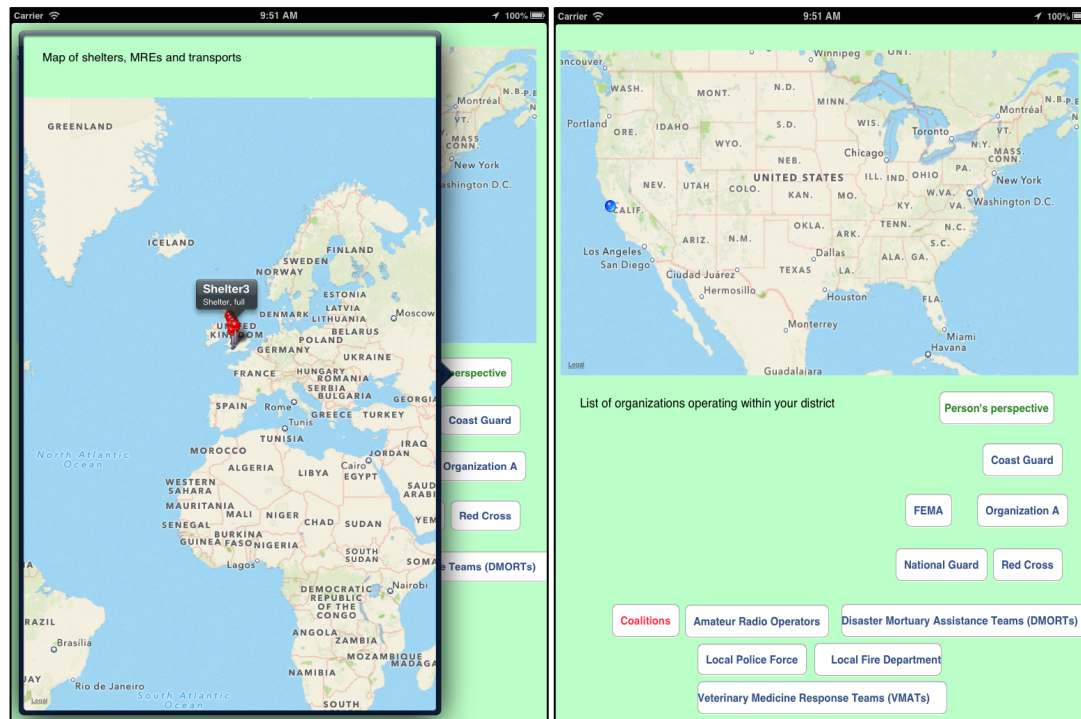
Carrier 9:51 AM 100%

Map of shelters, MREs and transports

GREENLAND
ICELAND
FINLAND
SWEDEN
NORWAY
ESTONIA
LATVIA
DENMARK LITHUANIA
UNITED KINGDOM
BELARUS
Moscow
POLAND
GERMANY
UKRAINE
FRANCE
HUNGARY
ROMANIA
SERBIA
BULGARIA
SPAIN
Rome
GREECE
TURKEY
GEORGIA
Tunis
TUNISIA
IRAQ
MOROCCO
JORDAN
North Atlantic Ocean
ALGERIA
LIBYA
Cairo
EGYPT
SAUD
WESTERN SAHARA
MAURITANIA
MALI
NIGER
CHAD
SUDAN
SENEGAL
BURKINA FASO
GUINEA
NIGERIA
SOUTH SUDAN
Lagos
DEMOCRATIC REPUBLIC OF THE CONGO
Nairobi
ANGOLA
ZAMBIA
Brasília
MOZAMBIQUE
MADAGA
Rio de Janeiro
South Atlantic Ocean
SOUTH
Legal

Shelter3
Shelter, full

Montréal
N.B.
MASS.
CONN.
New York
Washington D.C.
perspective
Coast Guard
Organization A
Red Cross
e Teams (DMORTs)

Carrier 9:51 AM 100%

Winnipeg
ONT.
ancouver
WASH.
MONT.
N.D.
MINN.
Montréal
N.B.
Portland
ORE.
IDAHO
S.D.
WIS.
Toronto
WYO.
MICH.
N.Y.
MASS.
Chicago
CONN.
NEB.
NEV.
UTAH
UNITED STATES
ILL.
IND.
OHIO
PA.
New York
COLO.
KAN.
MO.
W.VA.
CALIF.
KY.
VA.
Washington D.C.
OKLA.
TENN.
N.C.
Los Angeles
ARIZ.
N.M.
ARK.
S.C.
San Diego
Dallas
Ciudad Juárez
TEXAS
LA.
ALA.
GA.
Hermosillo
Houston
FLA.
Monterrey
Miami
Havana
Legal
Guadalajara

List of organizations operating within your district

Person's perspective
Coast Guard
FEMA
Organization A
National Guard
Red Cross
Coalitions
Amateur Radio Operators
Disaster Mortuary Assistance Teams (DMORTs)
Local Police Force
Local Fire Department
Veterinary Medicine Response Teams (VMATs)